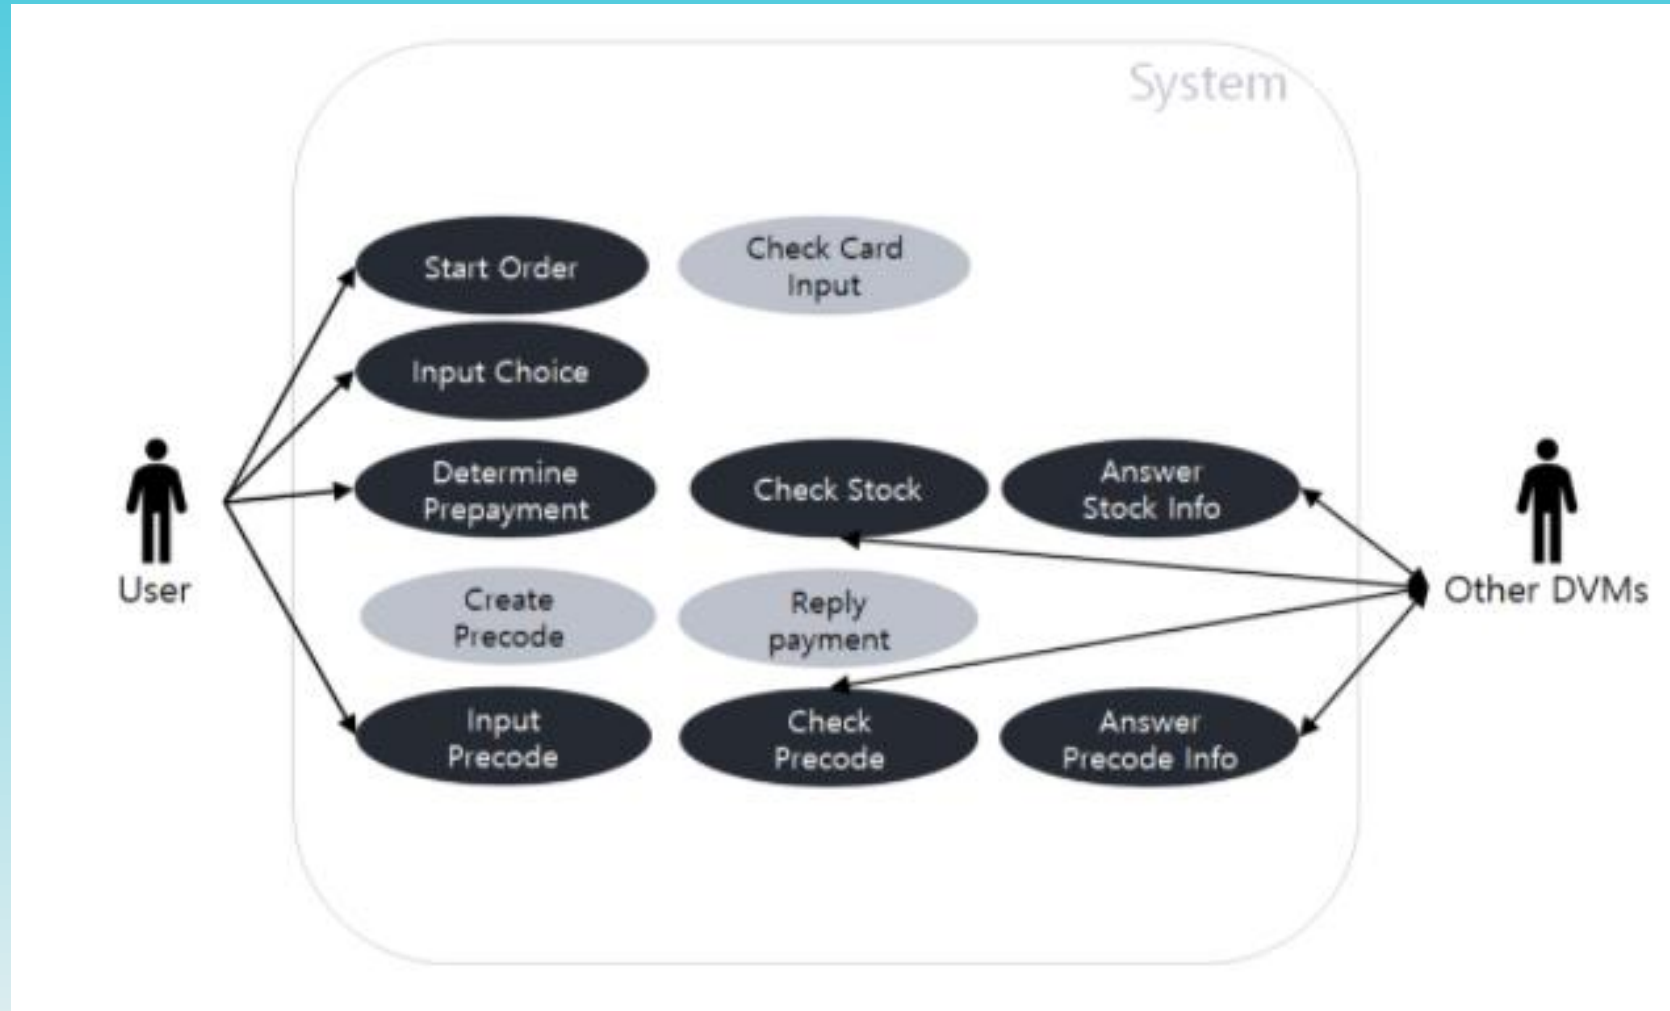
System

User

Start Order

Check Card Input

Input Choice

Determine Prepayment

Check Stock

Answer Stock Info

Other DVMs

Create Precode

Reply payment

Input Precode

Check Precode

Answer Precode Info